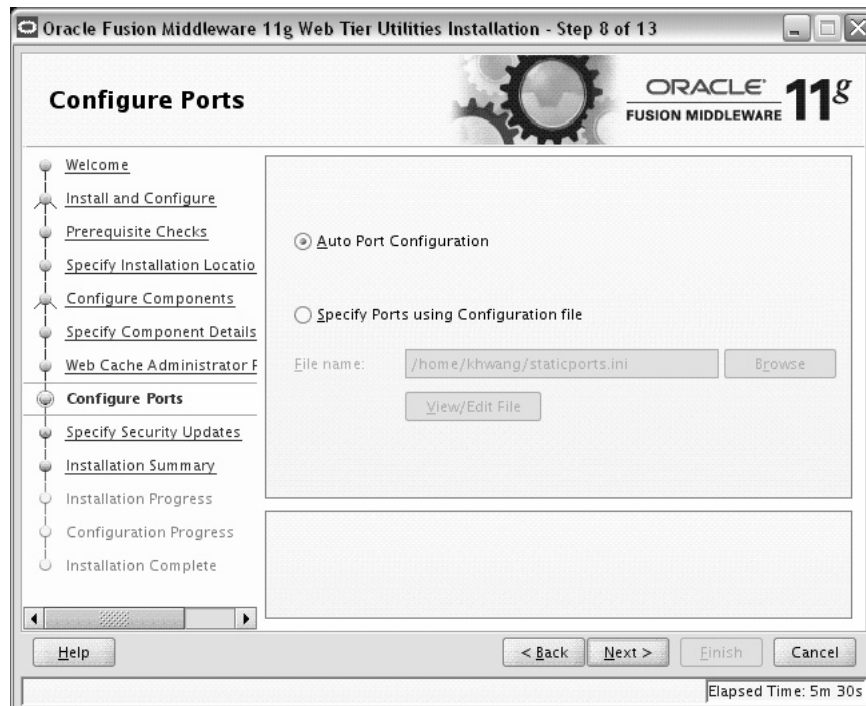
Oracle Fusion Middleware 11g Web Tier Utilities Installation - Step 8 of 13

Configure Ports

ORACLE® FUSION MIDDLEWARE 11g

Welcome
Install and Configure
Prerequisite Checks
Specify Installation Locatio
Configure Components
Specify Component Details
Web Cache Administrator F
Configure Ports
Specify Security Updates
Installation Summary
Installation Progress
Configuration Progress
Installation Complete

Auto Port Configuration

Specify Ports using Configuration file

File name: /home/khwang/staticports.ini Browse

View/Edit File

Help

< Back Next > Finish Cancel

Elapsed Time: 5m 30s